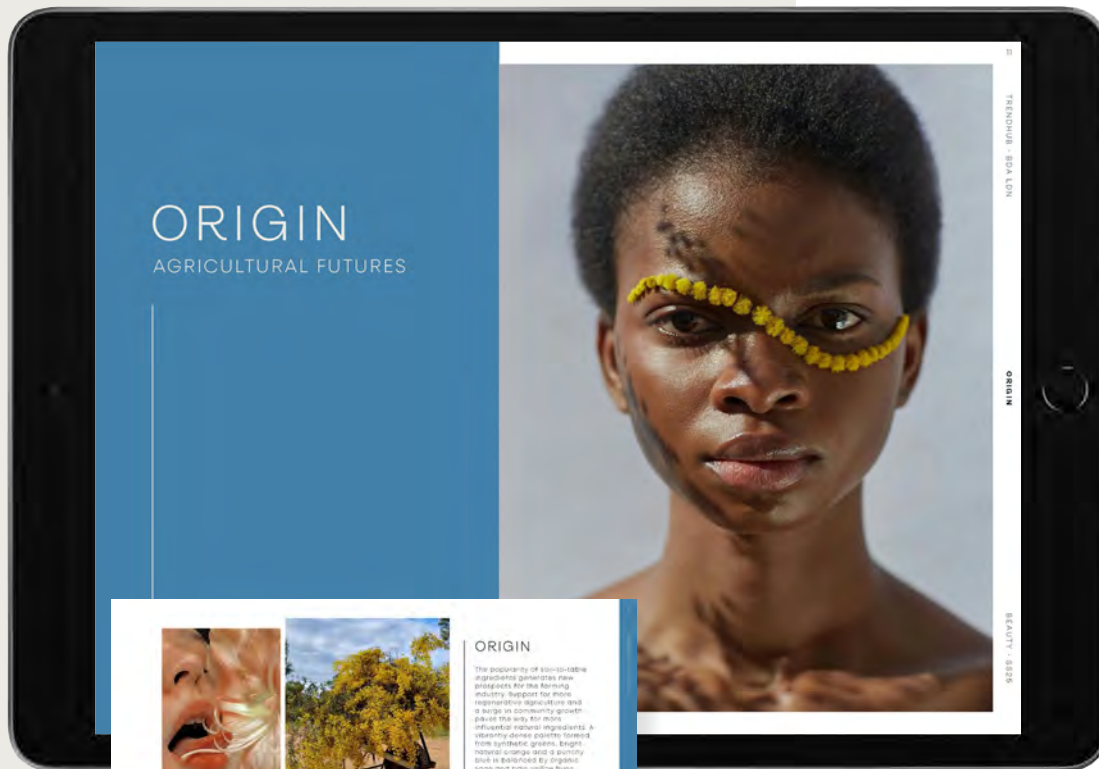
ORIGIN
AGRICULTURAL FUTURES

11

TRENDHUB - BDA LDN

ORIGIN

BEAUTY - SS25

ORIGIN

The popularity of soil-to-table ingredients generates new prospects for the farming industry. Support for more regenerative agriculture and a surge in community growth paves the way for more influential natural ingredients. A vibrantly dense palette formed from synthetic greens, bright natural orange and a punchy blue is balanced by organic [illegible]